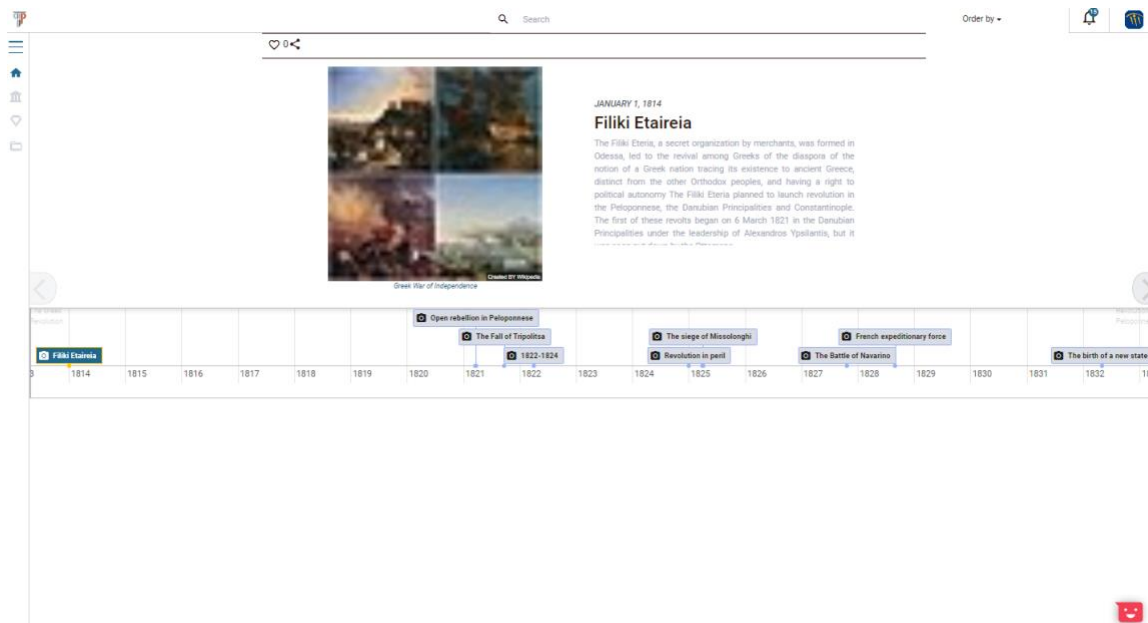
Search

Order by

15

0

Created BY Wikipedia

Greek War of Independence

JANUARY 1, 1814

Filiki Etaireia

The Filiki Eteria, a secret organization by merchants, was formed in Odessa, led to the revival among Greeks of the diaspora of the notion of a Greek nation tracing its existence to ancient Greece, distinct from the other Orthodox peoples, and having a right to political autonomy The Filiki Eteria planned to launch revolution in the Peloponnese, the Danubian Principalities and Constantinople. The first of these revolts began on 6 March 1821 in the Danubian Principalities under the leadership of Alexandros Ypsilantis, but it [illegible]

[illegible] Revolution

Open rebellion in Peloponnese

The Fall of Tripolitsa

1822-1824

The siege of Missolonghi

Revolution in peril

French expeditionary force

The Battle of Navarino

Filiki Etaireia

The birth of a new state

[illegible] Peloponn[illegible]

| 3 | 1814 | 1815 | 1816 | 1817 | 1818 | 1819 | 1820 | 1821 | 1822 | 1823 | 1824 | 1825 | 1826 | 1827 | 1828 | 1829 | 1830 | 1831 | 1832 | 18 |
|---|---|---|---|---|---|---|---|---|---|---|---|---|---|---|---|---|---|---|---|---|